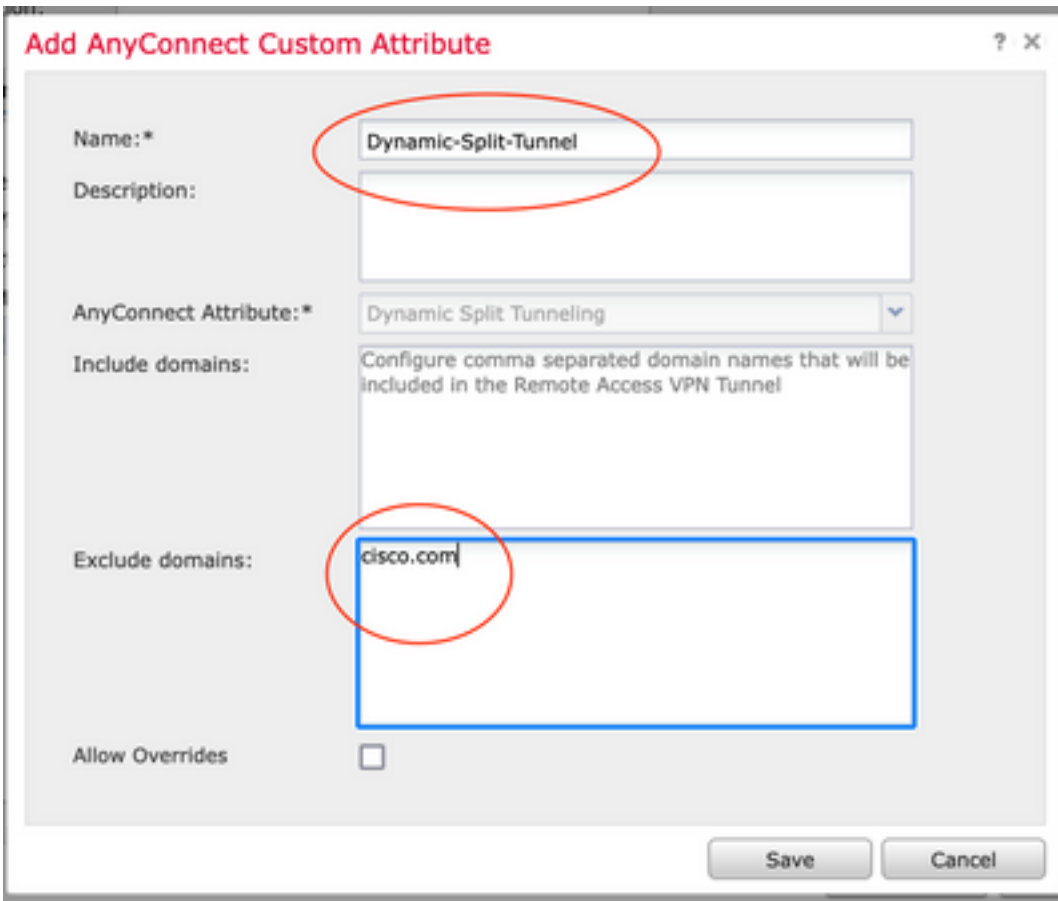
Add AnyConnect Custom Attribute

? ×

Name:* Dynamic-Split-Tunnel

Description:

AnyConnect Attribute:* Dynamic Split Tunneling

Include domains: Configure comma separated domain names that will be included in the Remote Access VPN Tunnel

Exclude domains: cisco.com

Allow Overrides

Save Cancel